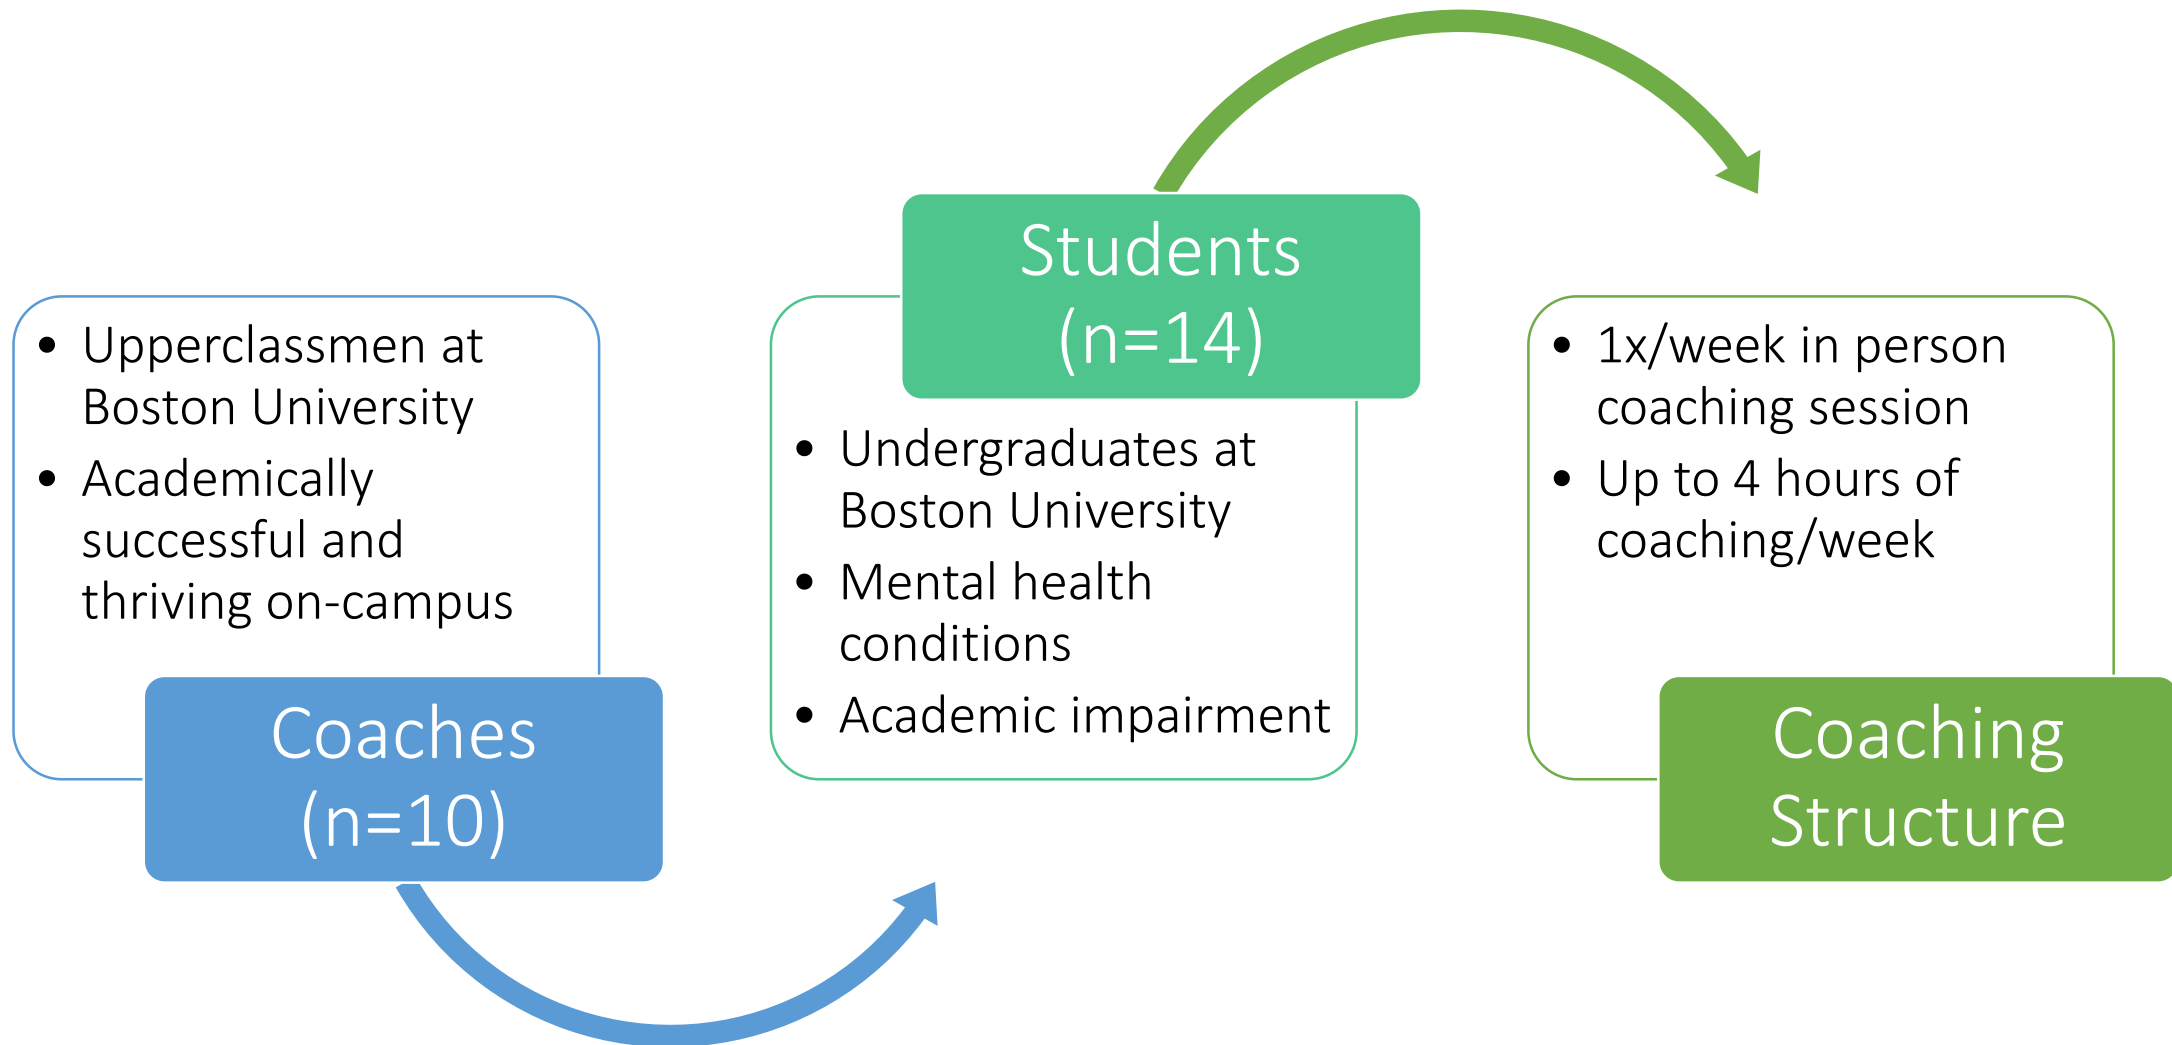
- Upperclassmen at Boston University
- Academically successful and thriving on-campus

Coaches (n=10)

Students (n=14)

- Undergraduates at Boston University
- Mental health conditions
- Academic impairment

- 1x/week in person coaching session
- Up to 4 hours of coaching/week

Coaching Structure